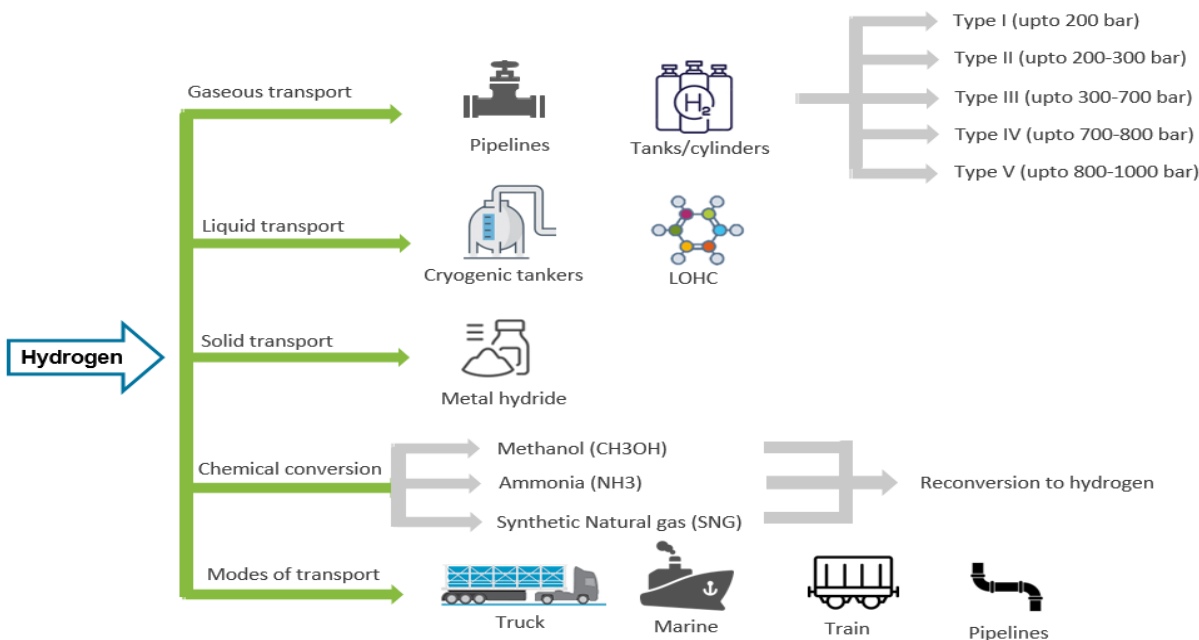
Hydrogen

Gaseous transport

Pipelines

$H_2$

Tanks/cylinders

Type I (upto 200 bar)
Type II (upto 200-300 bar)
Type III (upto 300-700 bar)
Type IV (upto 700-800 bar)
Type V (upto 800-1000 bar)

Liquid transport

Cryogenic tankers

LOHC

Solid transport

Metal hydride

Chemical conversion

Methanol (CH3OH)
Ammonia (NH3)
Synthetic Natural gas (SNG)

Reconversion to hydrogen

Modes of transport

Truck

Marine

Train

Pipelines